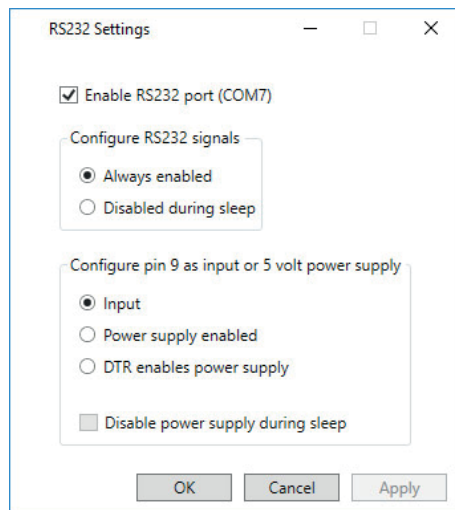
RS232 Settings

Enable RS232 port (COM7)

Configure RS232 signals

Always enabled

Disabled during sleep

Configure pin 9 as input or 5 volt power supply

Input

Power supply enabled

DTR enables power supply

Disable power supply during sleep

OK Cancel Apply